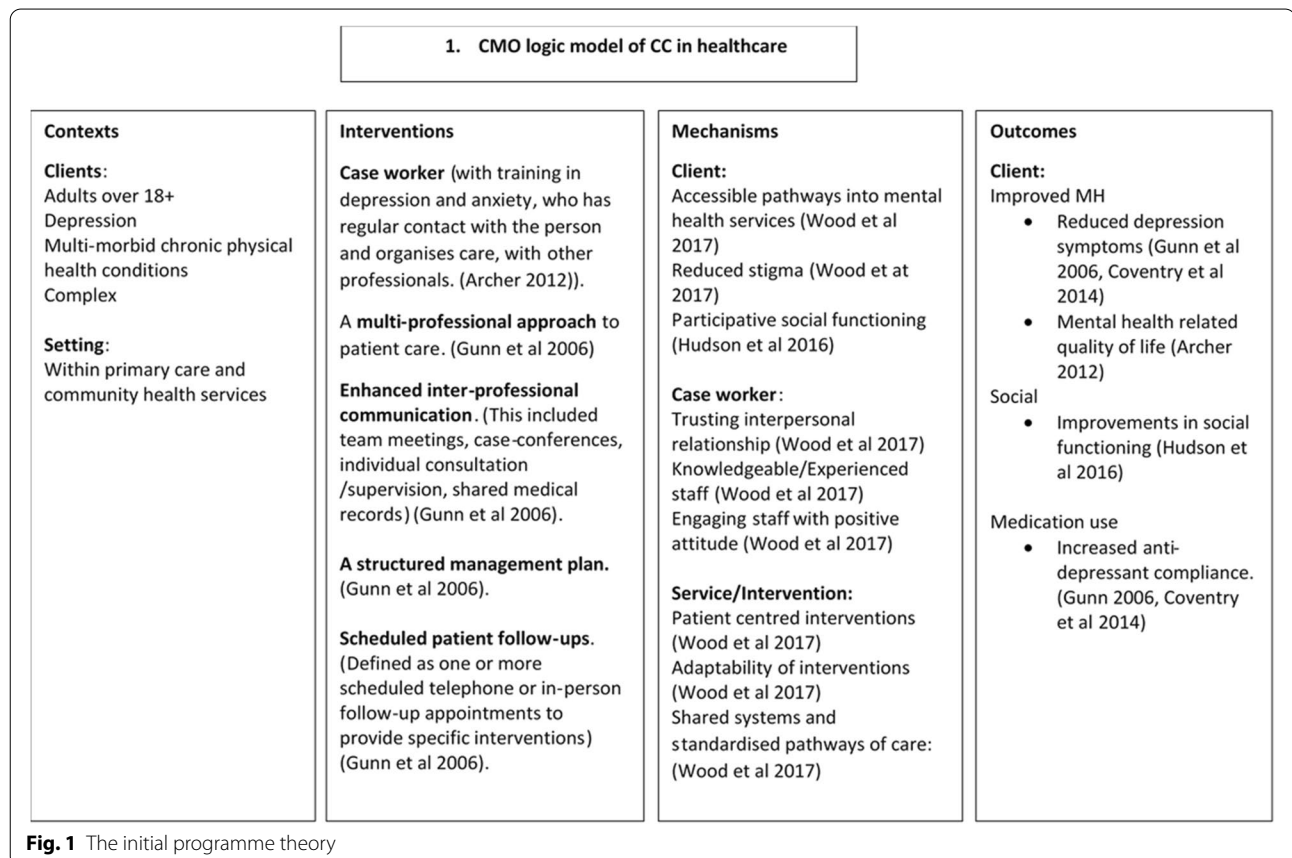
1. CMO logic model of CC in healthcare

Contexts

Clients:
Adults over 18+
Depression
Multi-morbid chronic physical health conditions
Complex

Setting:
Within primary care and community health services

Interventions

Case worker (with training in depression and anxiety, who has regular contact with the person and organises care, with other professionals. (Archer 2012)).

A multi-professional approach to patient care. (Gunn et al 2006)

Enhanced inter-professional communication. (This included team meetings, case-conferences, individual consultation /supervision, shared medical records) (Gunn et al 2006).

A structured management plan. (Gunn et al 2006).

Scheduled patient follow-ups. (Defined as one or more scheduled telephone or in-person follow-up appointments to provide specific interventions) (Gunn et al 2006).

Mechanisms

Client:
Accessible pathways into mental health services (Wood et al 2017)
Reduced stigma (Wood et at 2017)
Participative social functioning (Hudson et al 2016)

Case worker:
Trusting interpersonal relationship (Wood et al 2017)
Knowledgeable/Experienced staff (Wood et al 2017)
Engaging staff with positive attitude (Wood et al 2017)

Service/Intervention:
Patient centred interventions (Wood et al 2017)
Adaptability of interventions (Wood et al 2017)
Shared systems and standardised pathways of care: (Wood et al 2017)

Outcomes

Client:
Improved MH
• Reduced depression symptoms (Gunn et al 2006, Coventry et al 2014)
• Mental health related quality of life (Archer 2012)
Social
• Improvements in social functioning (Hudson et al 2016)

Medication use
• Increased anti-depressant compliance. (Gunn 2006, Coventry et al 2014)

Fig. 1 The initial programme theory